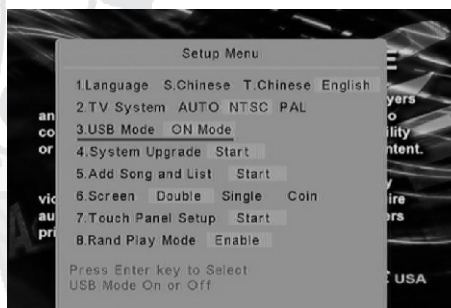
Setup Menu

1.Language S.Chinese T.Chinese English
2.TV System AUTO NTSC PAL
3.USB Mode ON Mode
4.System Upgrade Start
5.Add Song and List Start
6.Screen Double Single Coin
7.Touch Panel Setup Start
8.Rand Play Mode Enable

Press Enter key to Select
USB Mode On or Off

an
co
or
vic
au
pri
yers
o
ility
ntent.
y
ire
rs
E USA